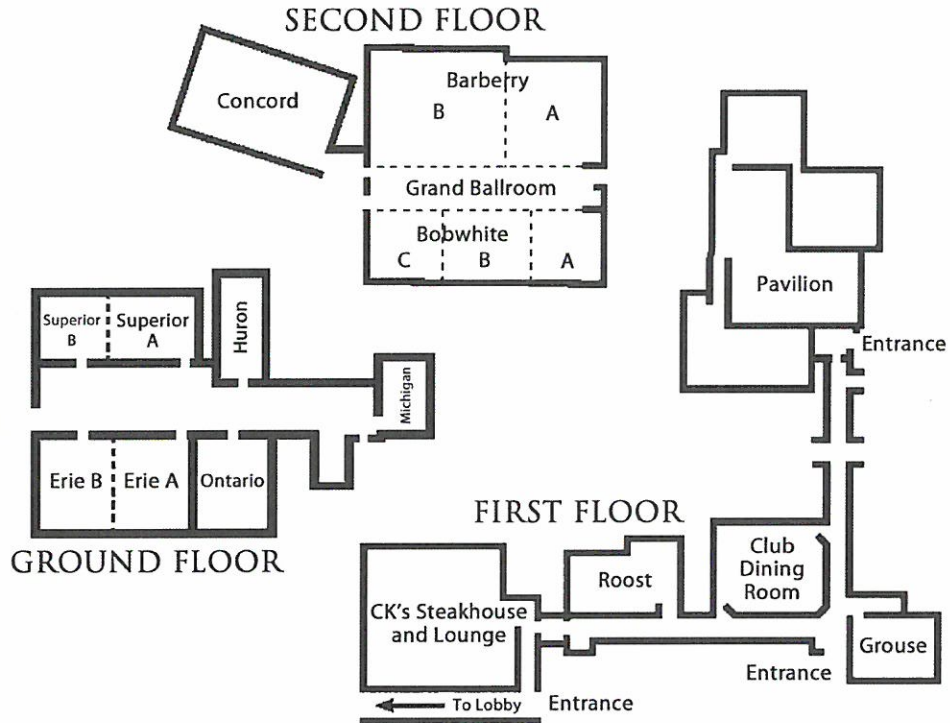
SECOND FLOOR

Concord

Barberry

B

A

Grand Ballroom

Bobwhite

C

B

A

Pavilion

Entrance

Superior B

Superior A

Huron

Michigan

Erie B

Erie A

Ontario

GROUND FLOOR

FIRST FLOOR

Club Dining Room

Roost

CK's Steakhouse and Lounge

Grouse

Entrance

To Lobby

Entrance